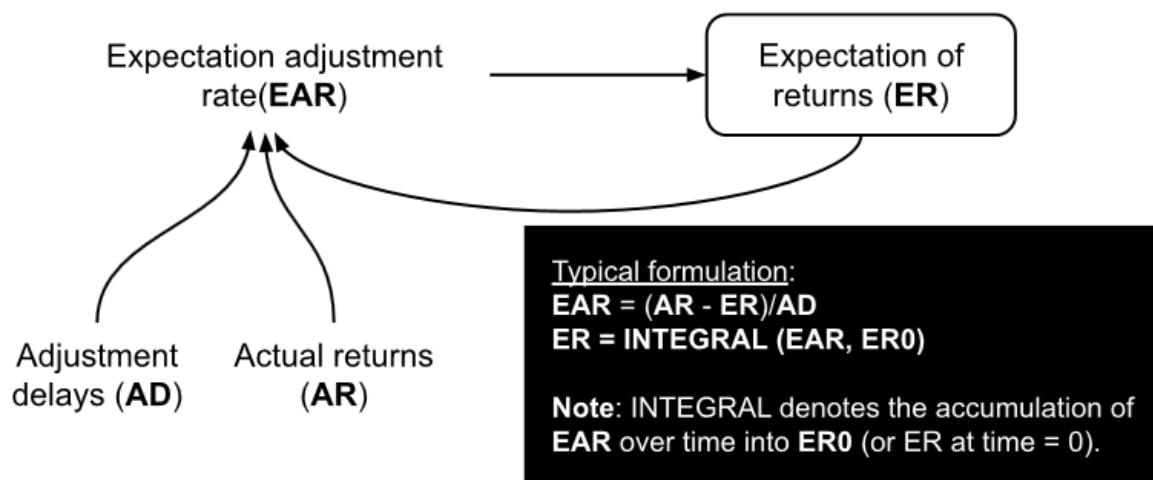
Expectation adjustment rate(EAR)

Expectation of returns (ER)

Adjustment delays (AD)

Actual returns (AR)

Typical formulation:
EAR = (AR - ER)/AD
ER = INTEGRAL (EAR, ER0)

Note: INTEGRAL denotes the accumulation of EAR over time into ER0 (or ER at time = 0).